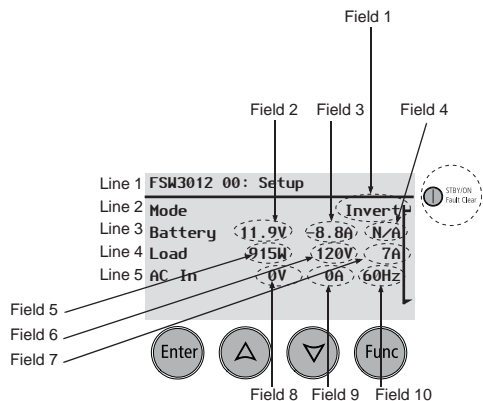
Field 1

Field 2 Field 3 Field 4

Line 1 FSW3012 00: Setup
Line 2 Mode Invert
Line 3 Battery 11.9V -8.8A N/A
Line 4 Load 915W 120V 7A
Line 5 AC In 0V 0A 60Hz

STBY/ON Fault Clear

Field 5
Field 6
Field 7

Enter
Func

Field 8 Field 9 Field 10